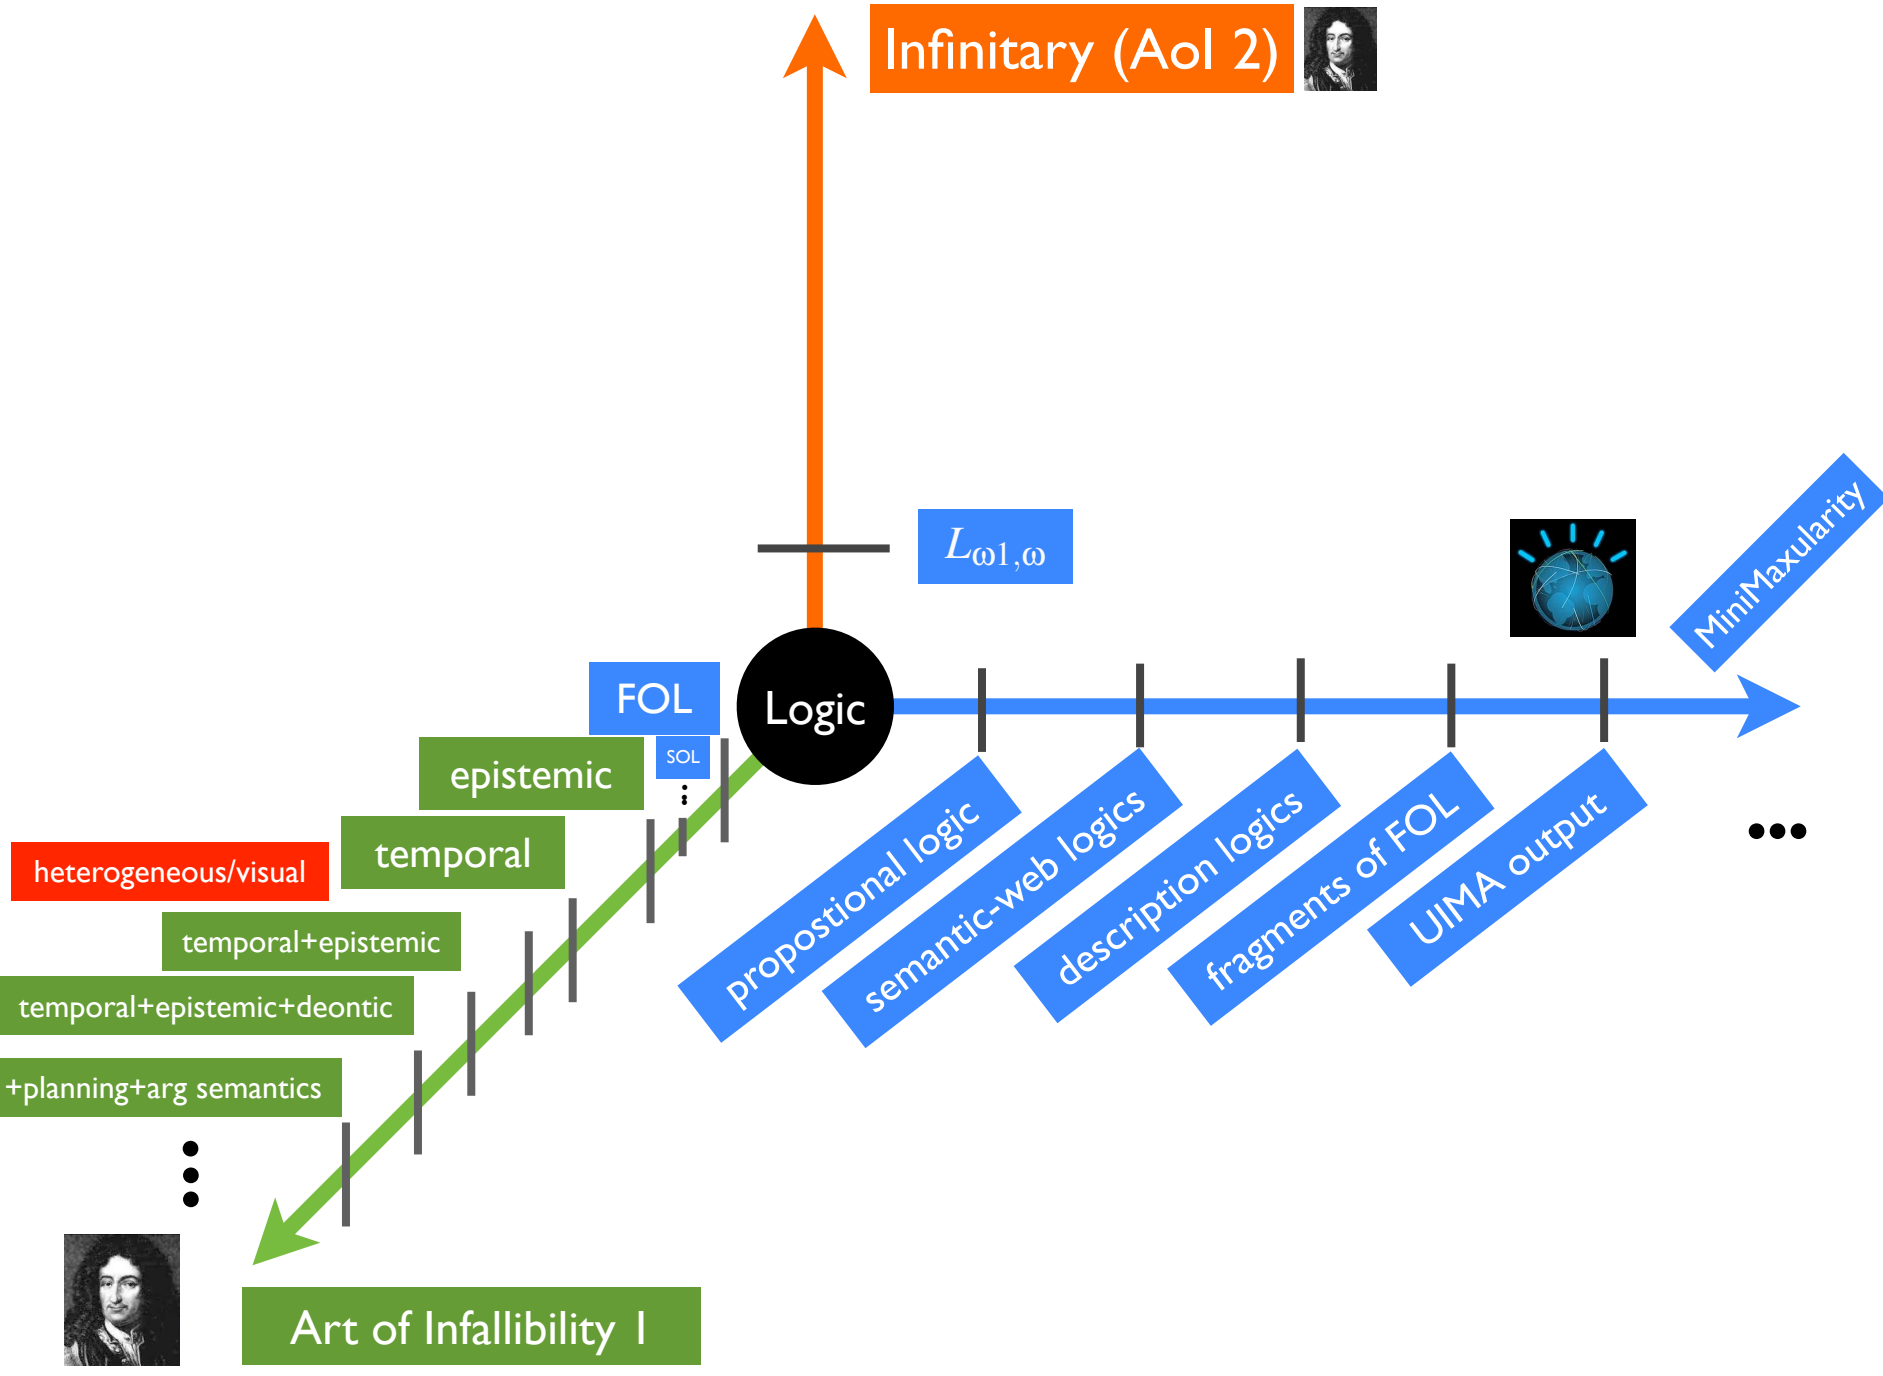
Infinitary (AoI 2)

$L_{\omega1,\omega}$

MiniMaxularity

FOL

Logic

SOL

epistemic

temporal

heterogeneous/visual

temporal+epistemic

temporal+epistemic+deontic

+planning+arg semantics

propostional logic

semantic-web logics

description logics

fragments of FOL

UIMA output

•••

Art of Infallibility I